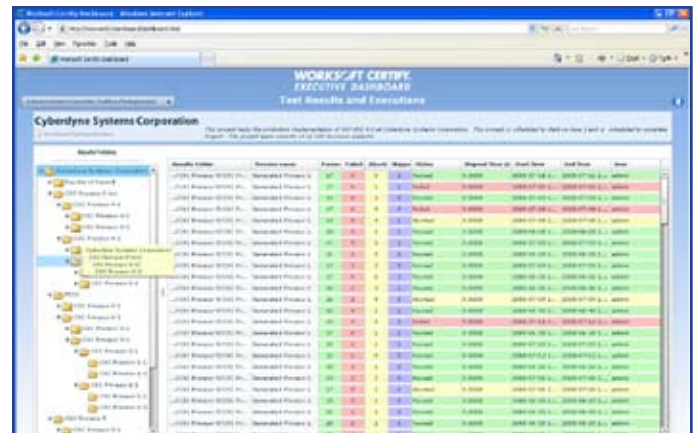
Worksoft Certify Dashboard - Windows Internet Explorer

File Edit View Favorites Tools Help

Worksoft Certify Dashboard

WORKSOFT CERTIFY.
EXECUTIVE DASHBOARD
Test Results and Executions

Cyberdyne Systems Corporation

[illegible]

Cyberdyne Systems Corporation

Results Folder | Process name | Passes | Failed | Aborts | Skipped | Status | Elapsed Time | Start Time | End Time | User

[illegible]